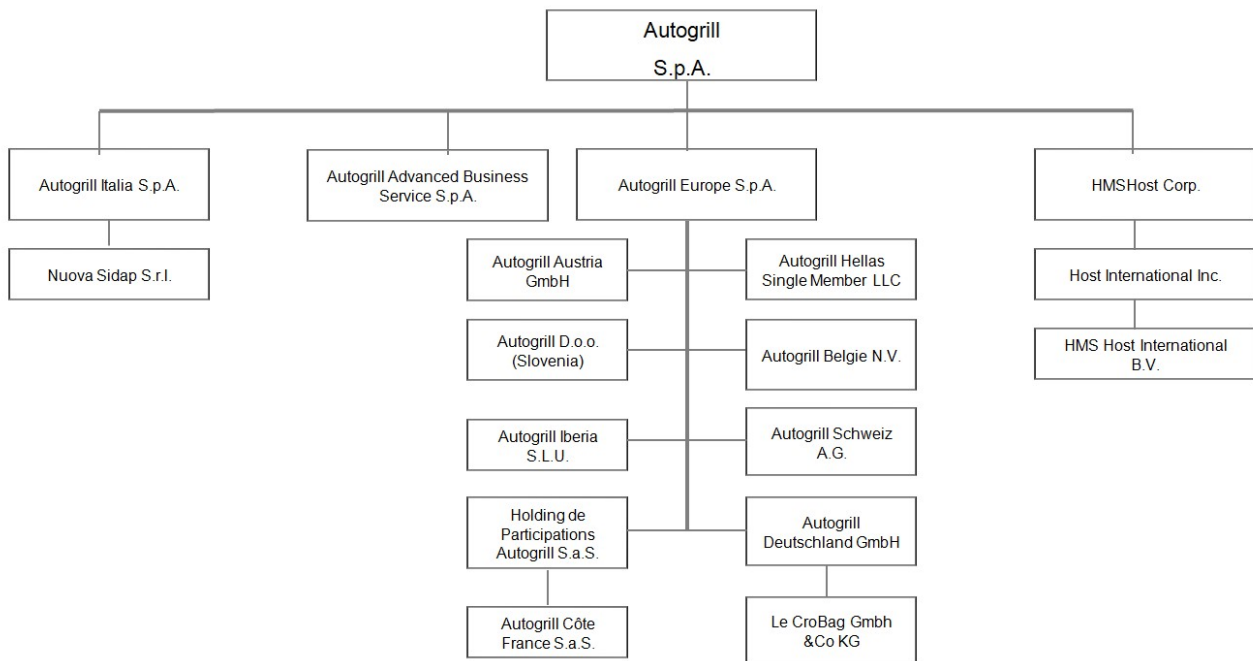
Autogrill S.p.A.

Autogrill Italia S.p.A.

Nuova Sidap S.r.l.

Autogrill Advanced Business Service S.p.A.

Autogrill Europe S.p.A.

Autogrill Austria GmbH

Autogrill Hellas Single Member LLC

Autogrill D.o.o. (Slovenia)

Autogrill Belgie N.V.

Autogrill Iberia S.L.U.

Autogrill Schweiz A.G.

Holding de Participations Autogrill S.a.S.

Autogrill Deutschland GmbH

Autogrill Côte France S.a.S.

Le CroBag Gmbh &Co KG

HMSHost Corp.

Host International Inc.

HMS Host International B.V.